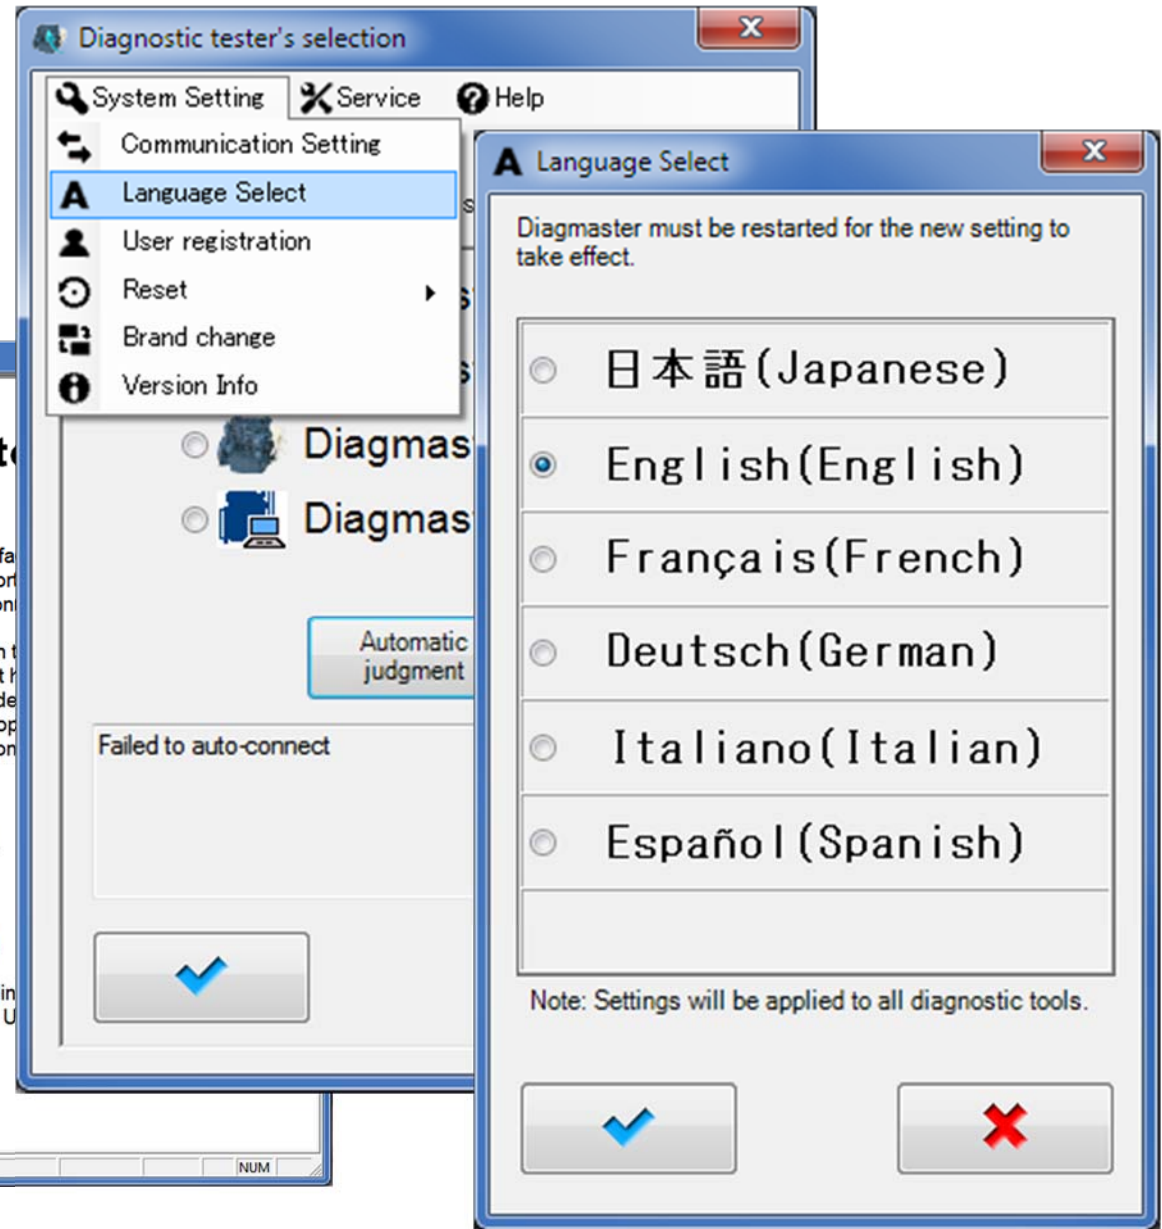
Diagnostic tester's selection

System Setting
Service
Help

Communication Setting
Language Select
User registration
Reset
Brand change
Version Info

Diagmas
Diagmas

Automatic judgment

Failed to auto-connect

NUM

Language Select

Diagmaster must be restarted for the new setting to take effect.

日本語(Japanese)
English(English)
Français(French)
Deutsch(German)
Italiano(Italian)
Español(Spanish)

Note: Settings will be applied to all diagnostic tools.